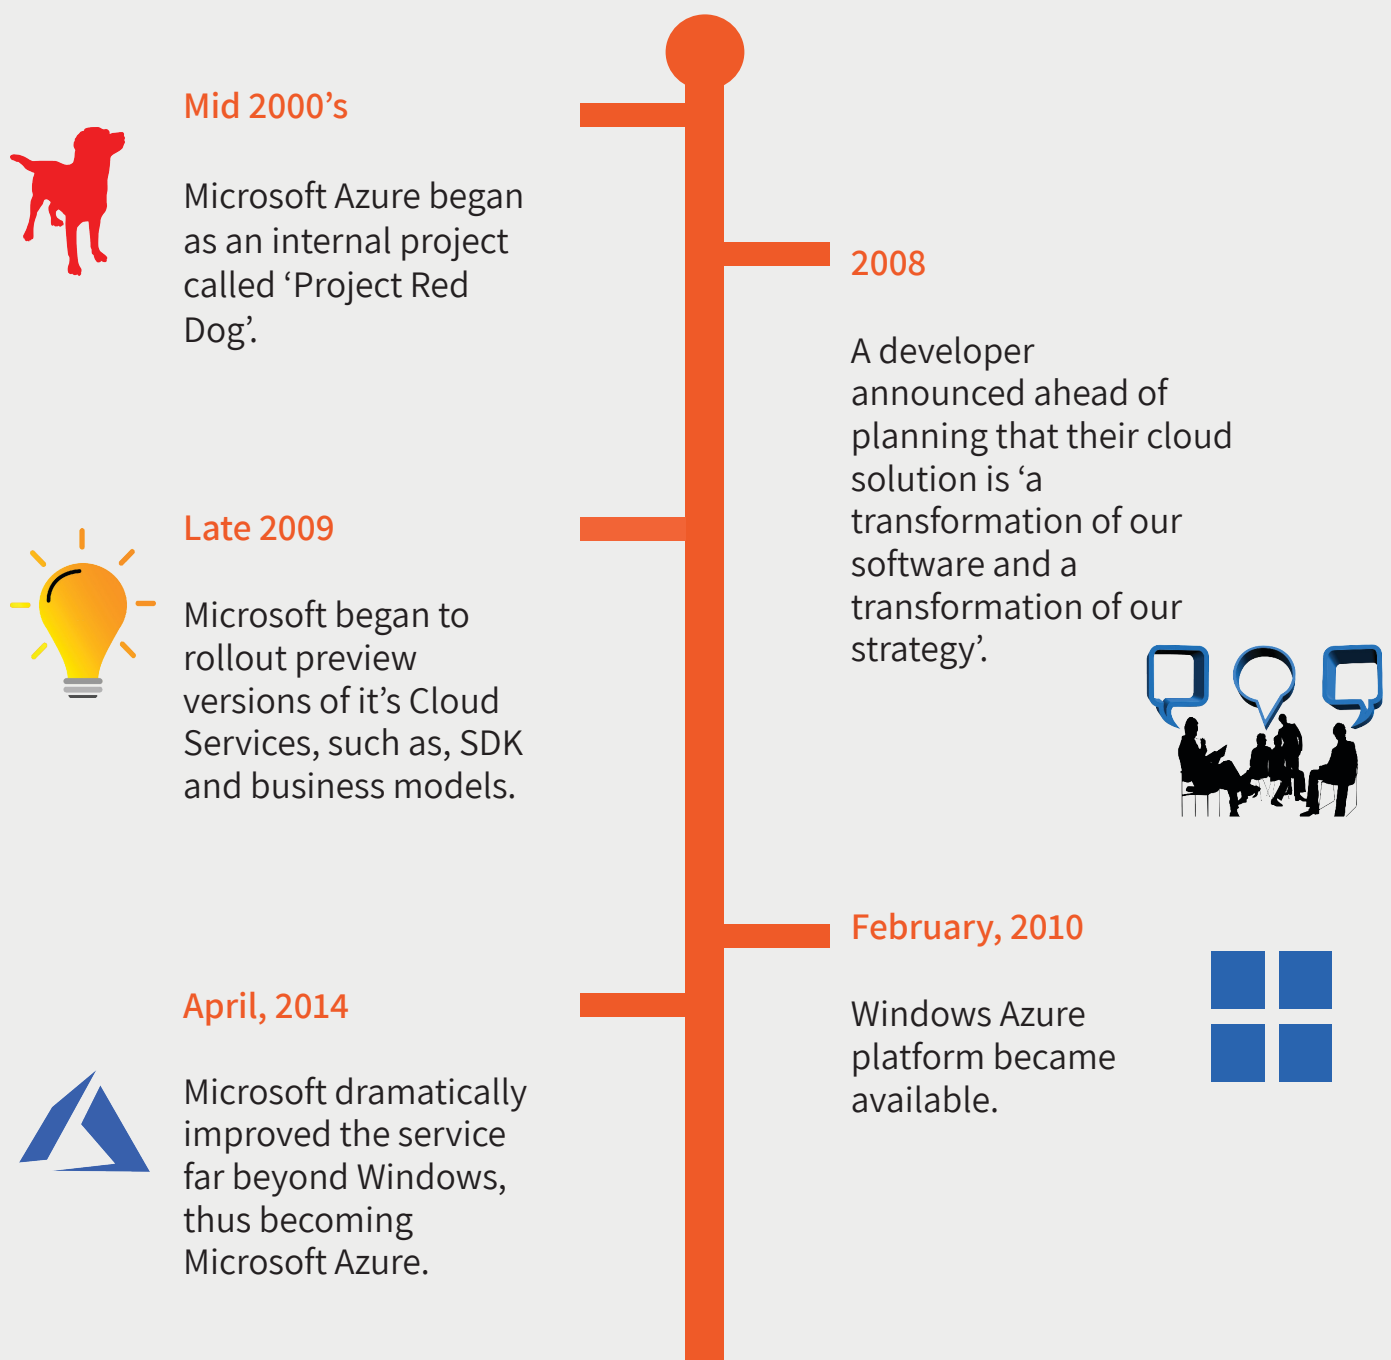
Mid 2000’s

Microsoft Azure began as an internal project called ‘Project Red Dog’.

2008

A developer announced ahead of planning that their cloud solution is ‘a transformation of our software and a transformation of our strategy’.

Late 2009

Microsoft began to rollout preview versions of it’s Cloud Services, such as, SDK and business models.

February, 2010

Windows Azure platform became available.

April, 2014

Microsoft dramatically improved the service far beyond Windows, thus becoming Microsoft Azure.